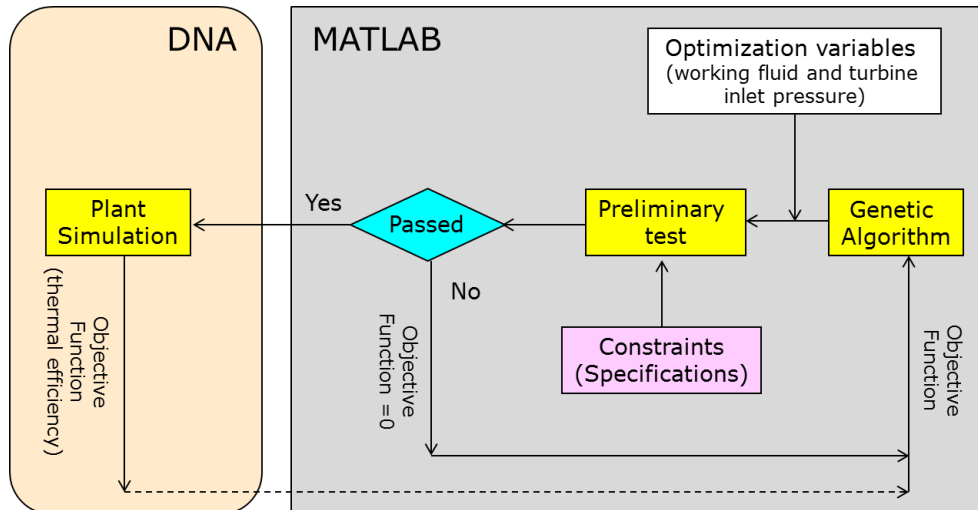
DNA

MATLAB

Optimization variables (working fluid and turbine inlet pressure)

Plant Simulation

Yes

Passed

Preliminary test

Genetic Algorithm

No

Objective Function (thermal efficiency)

Objective Function =0

Constraints (Specifications)

Objective Function